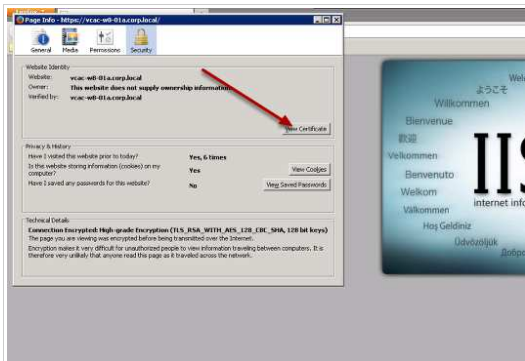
Page Info - https://vcac-w8-01a.corp.local/

General Media Permissions Security

Website Identity
Website: vcac-w8-01a.corp.local
Owner: This website does not supply ownership information.
Verified by: vcac-w8-01a.corp.local

View Certificate

Privacy & History
Have I visited this website prior to today? Yes, 6 times
Is this website storing information (cookies) on my computer? Yes View Cookies
Have I saved any passwords for this website? No View Saved Passwords

Technical Details
Connection Encrypted: High-grade Encryption (TLS_RSA_WITH_AES_128_CBC_SHA, 128 bit keys)
The page you are viewing was encrypted before being transmitted over the Internet.
Encryption makes it very difficult for unauthorized people to view information traveling between computers. It is therefore very unlikely that anyone read this page as it traveled across the network.

Welc
ようこそ
Willkommen
Bienvenue
歡迎
Velkommen
Benvenuto
Welkom
Välkommen
Hoş Geldiniz
Üdvözöljük
Добро
IIS
internet info